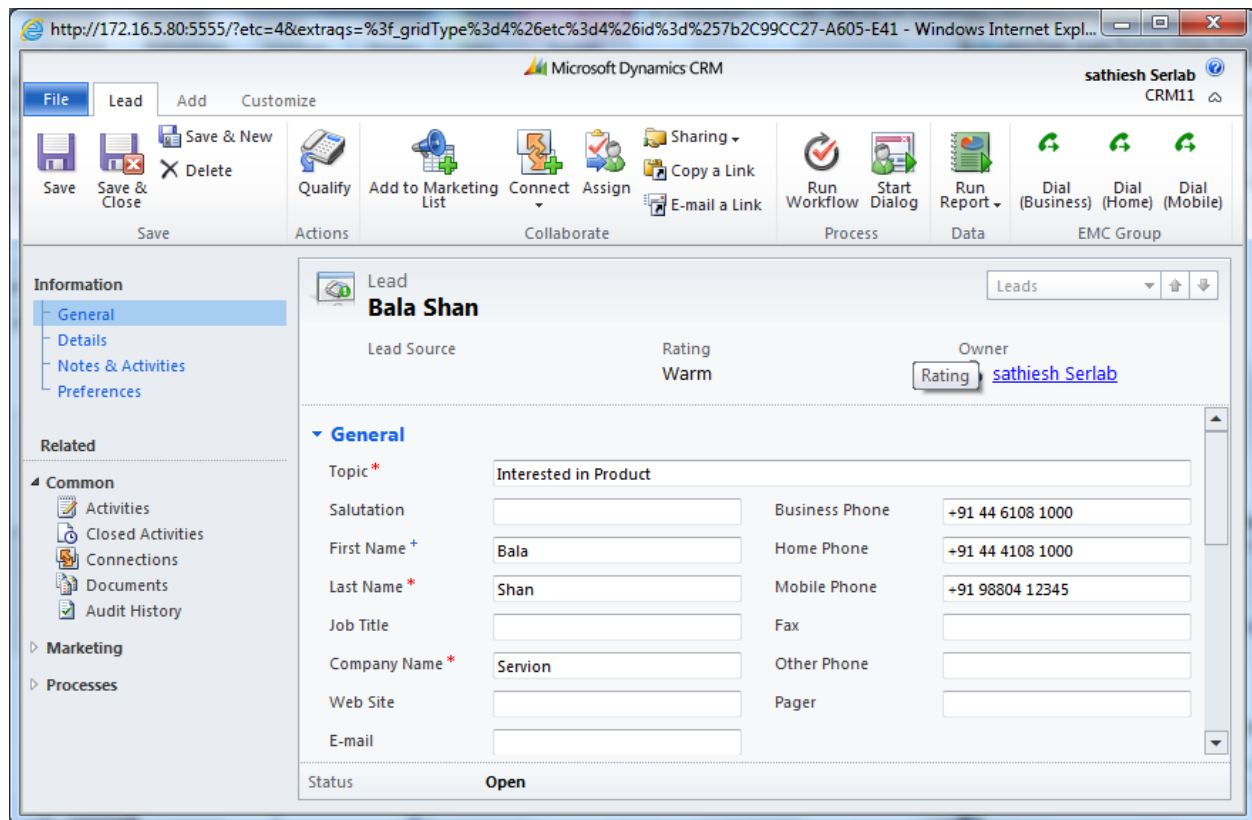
http://172.16.5.80:5555/?etc=4&extraqs=%3f_gridType%3d4%26etc%3d4%26id%3d%257b2C99CC27-A605-E41 - Windows Internet Expl...

Microsoft Dynamics CRM

sathiesh Serlab
CRM11

File Lead Add Customize

Save
Save & Close
Save & New
Delete
Save

Qualify
Actions

Add to Marketing List
Connect
Assign
Sharing
Copy a Link
E-mail a Link
Collaborate

Run Workflow
Start Dialog
Process

Run Report
Data

Dial (Business)
Dial (Home)
Dial (Mobile)
EMC Group

Information
General
Details
Notes & Activities
Preferences

Related
Common
Activities
Closed Activities
Connections
Documents
Audit History
Marketing
Processes

Lead
Bala Shan

Leads

Lead Source
Rating
Warm
Owner
Rating
sathiesh Serlab

General

| | | | |
|---|---|---|---|
| Topic* | Interested in Product | | |
| Salutation | | Business Phone | +91 44 6108 1000 |
| First Name+ | Bala | Home Phone | +91 44 4108 1000 |
| Last Name* | Shan | Mobile Phone | +91 98804 12345 |
| Job Title | | Fax | |
| Company Name* | Servion | Other Phone | |
| Web Site | | Pager | |
| E-mail | | | |

Status Open